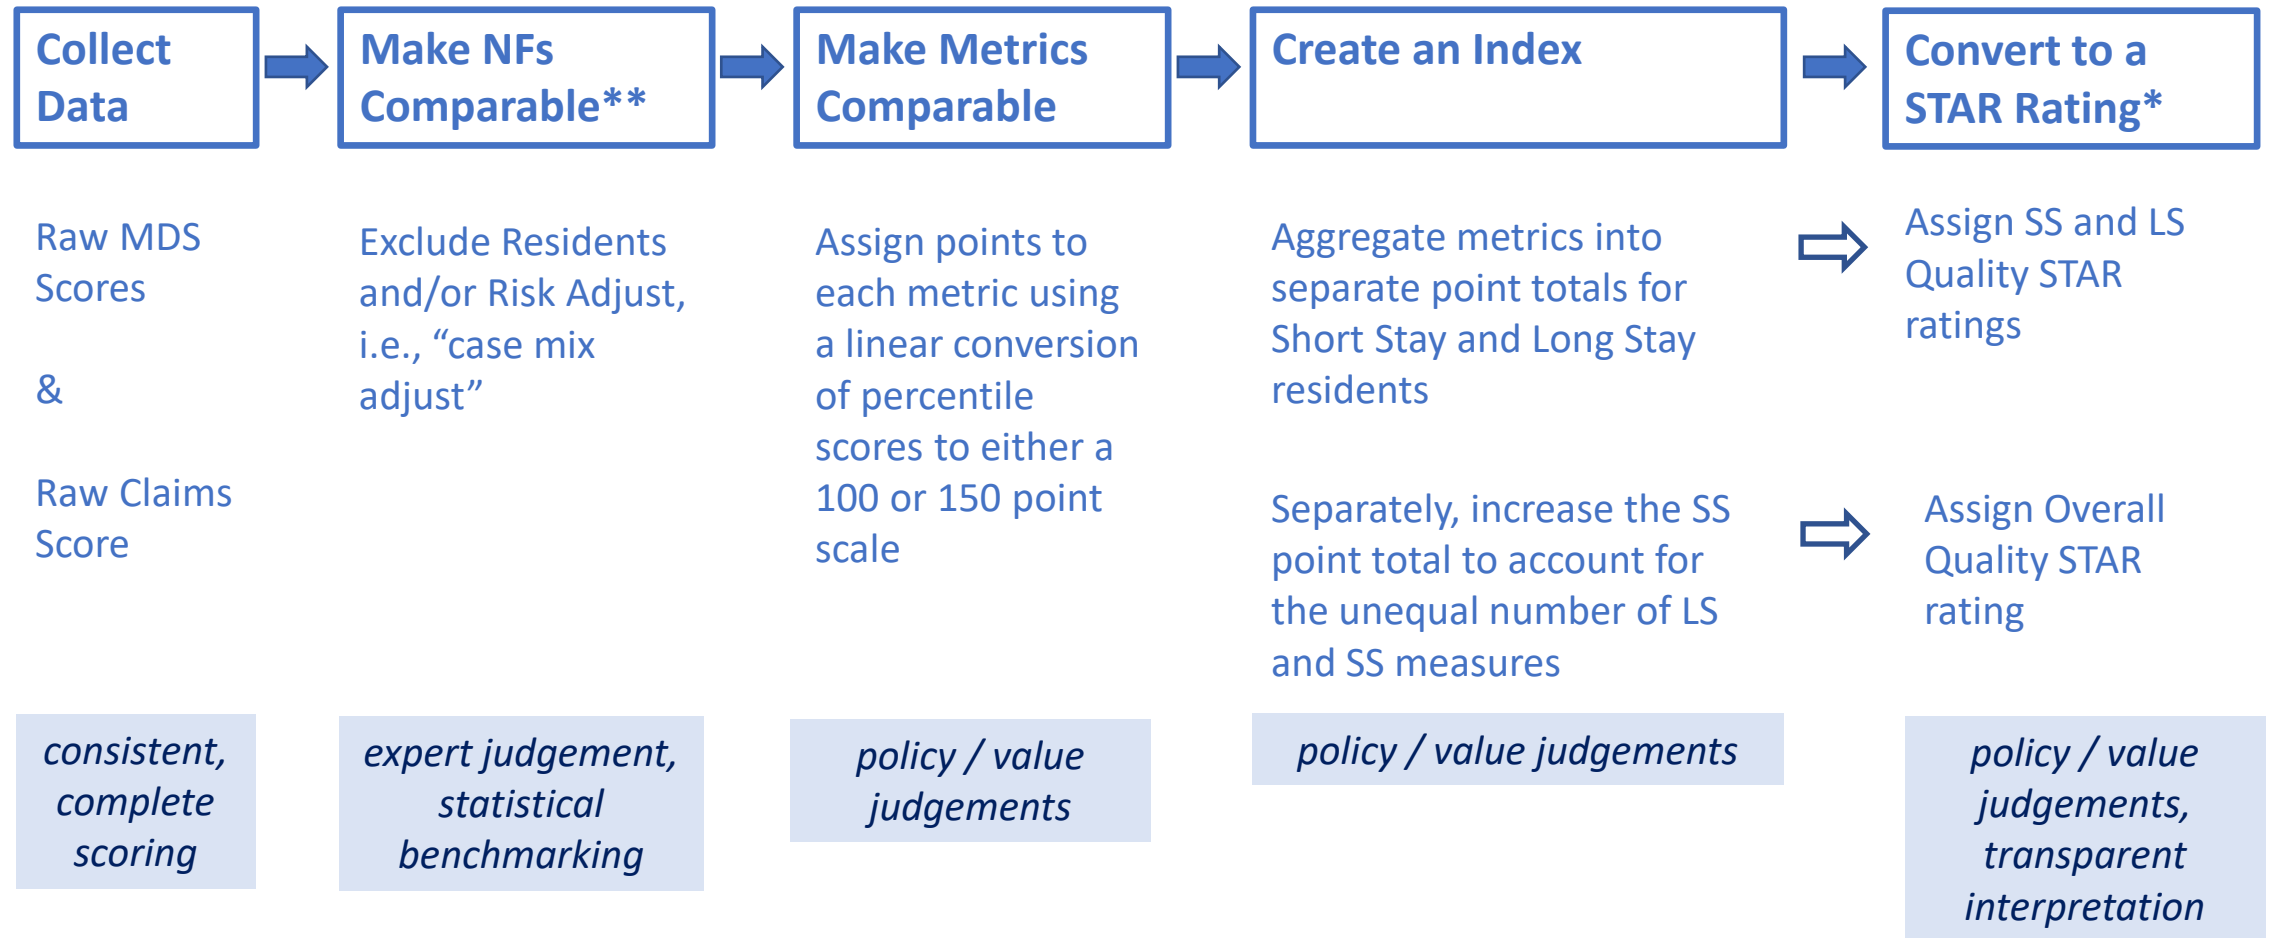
Collect Data

Make NFs Comparable**

Make Metrics Comparable

Create an Index

Convert to a STAR Rating*

Raw MDS Scores

&

Raw Claims Score

Exclude Residents and/or Risk Adjust, i.e., “case mix adjust”

Assign points to each metric using a linear conversion of percentile scores to either a 100 or 150 point scale

Aggregate metrics into separate point totals for Short Stay and Long Stay residents

Assign SS and LS Quality STAR ratings

Separately, increase the SS point total to account for the unequal number of LS and SS measures

Assign Overall Quality STAR rating

consistent, complete scoring

expert judgement, statistical benchmarking

policy / value judgements

policy / value judgements

policy / value judgements, transparent interpretation